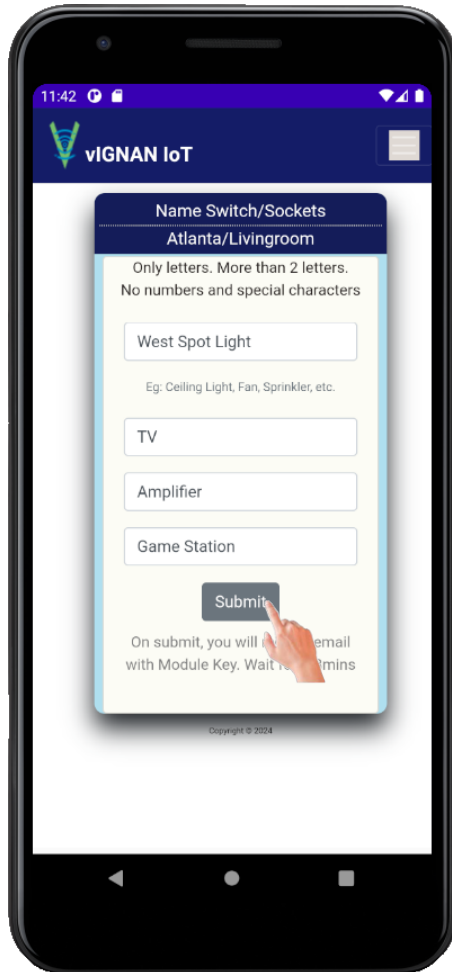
11:42

vIGNAN IoT

Name Switch/Sockets
Atlanta/Livingroom

Only letters. More than 2 letters. No numbers and special characters

West Spot Light

Eg: Ceiling Light, Fan, Sprinkler, etc.

TV

Amplifier

Game Station

Submit

On submit, you will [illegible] email with Module Key. Wait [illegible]mins

Copyright © 2024